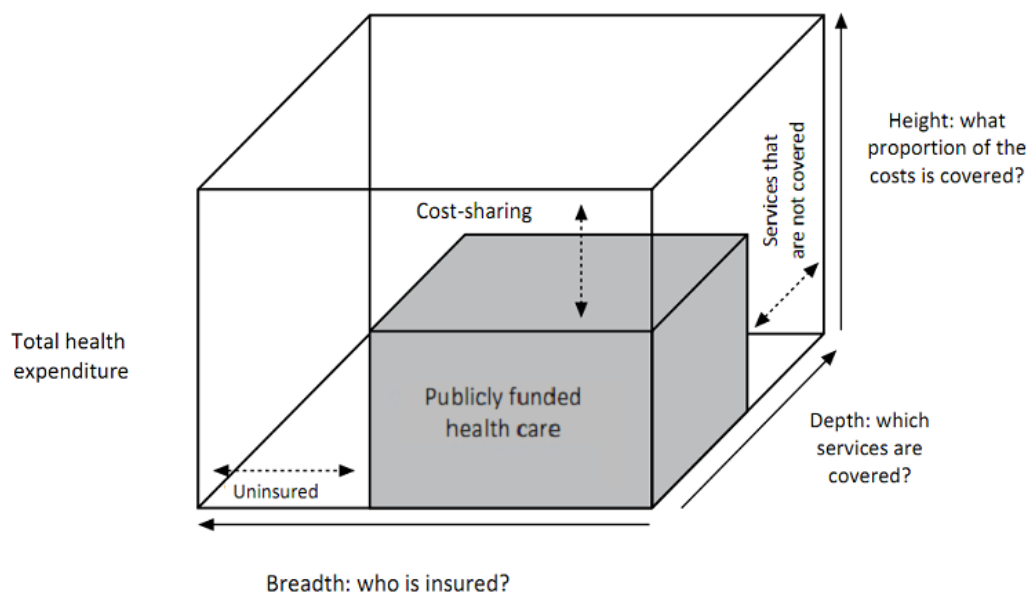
Height: what proportion of the costs is covered?

Services that are not covered

Cost-sharing

Total health expenditure

Publicly funded health care

Depth: which services are covered?

Uninsured

Breadth: who is insured?